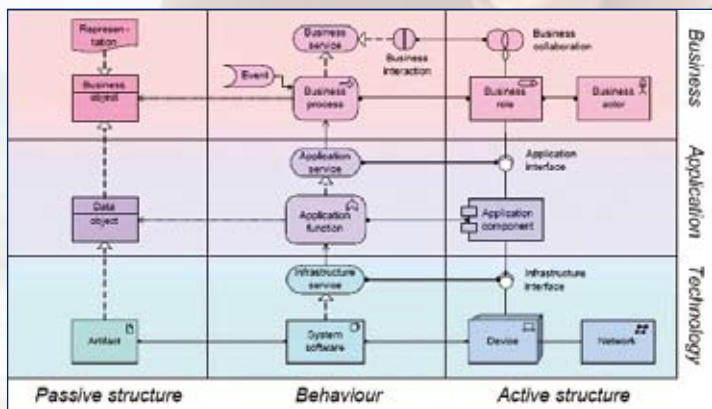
Business

Application

Technology

Represen-tation

Business object

Event

Business service

Business interaction

Business process

Business collaboration

Business role

Business actor

Application service

Application interface

Data object

Application function

Application component

Infrastructure service

Infrastructure interface

Artifact

System software

Device

Network

Passive structure

Behaviour

Active structure